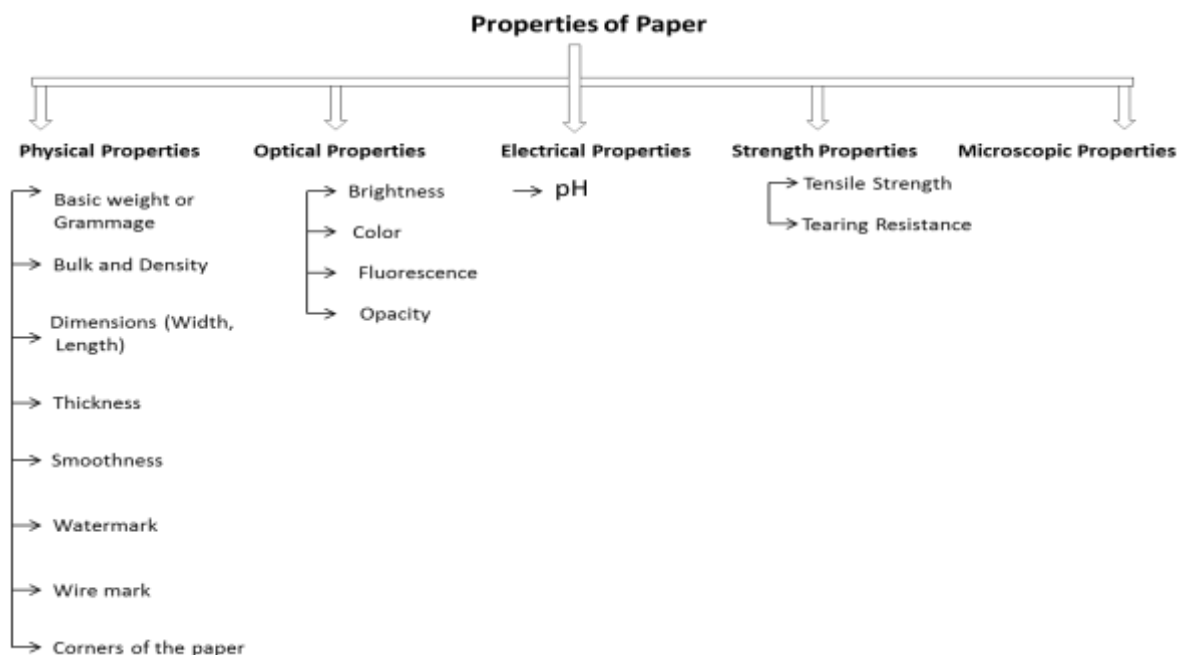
Properties of Paper

Physical Properties
Basic weight or Grammage
Bulk and Density
Dimensions (Width, Length)
Thickness
Smoothness
Watermark
Wire mark
Corners of the paper

Optical Properties
Brightness
Color
Fluorescence
Opacity

Electrical Properties
pH

Strength Properties
Tensile Strength
Tearing Resistance

Microscopic Properties